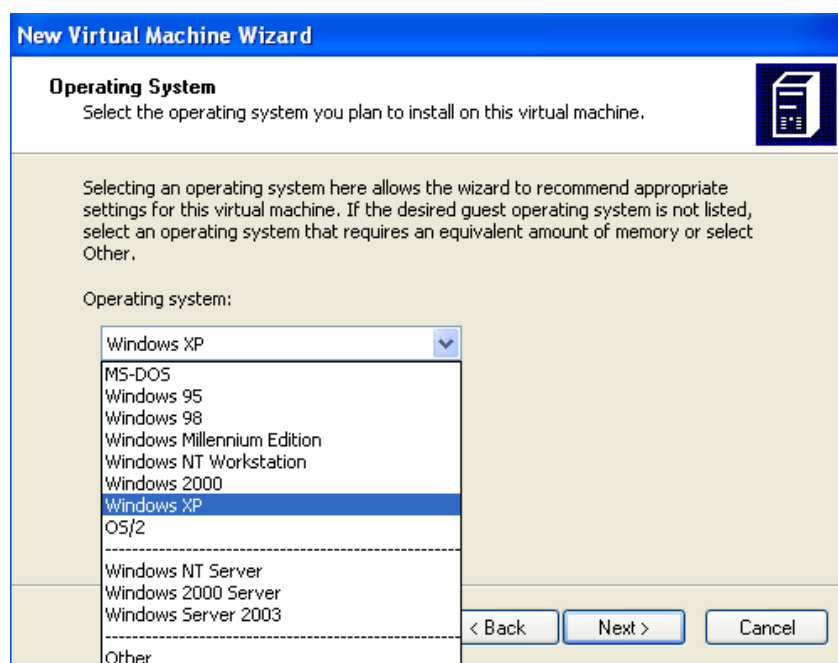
New Virtual Machine Wizard

Operating System
Select the operating system you plan to install on this virtual machine.

Selecting an operating system here allows the wizard to recommend appropriate settings for this virtual machine. If the desired guest operating system is not listed, select an operating system that requires an equivalent amount of memory or select Other.

Operating system:

Windows XP

MS-DOS
Windows 95
Windows 98
Windows Millennium Edition
Windows NT Workstation
Windows 2000
Windows XP
OS/2
Windows NT Server
Windows 2000 Server
Windows Server 2003
Other

< Back
Next >
Cancel